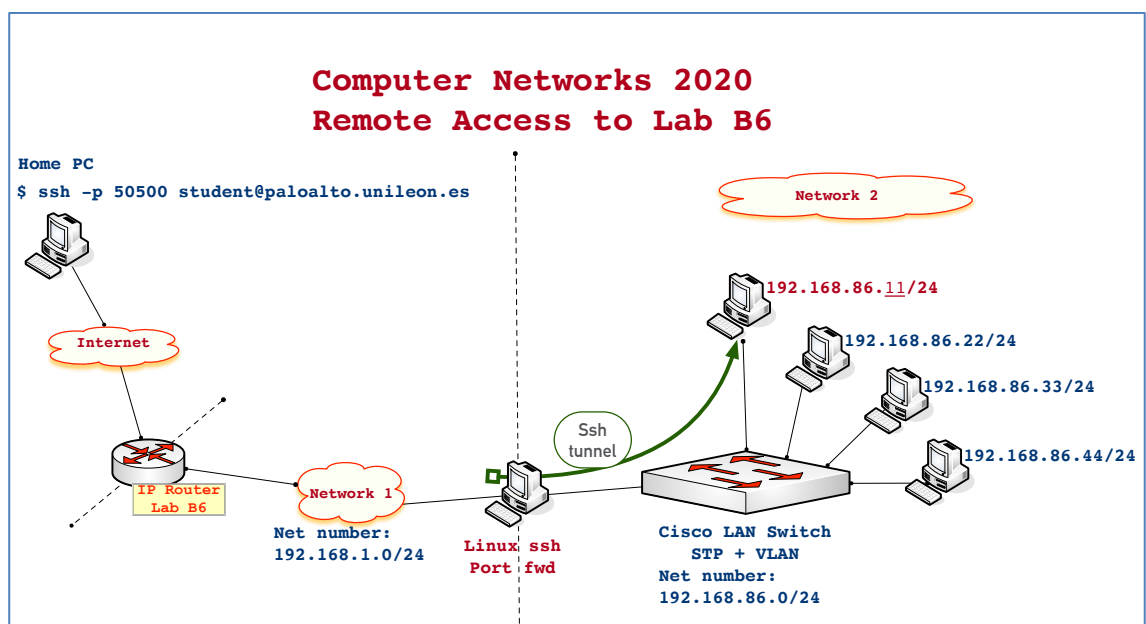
Computer Networks 2020
Remote Access to Lab B6

Home PC
$ ssh -p 50500 student@paloalto.unileon.es

Network 2

192.168.86.11/24
192.168.86.22/24
192.168.86.33/24
192.168.86.44/24

Internet

Ssh tunnel

IP Router Lab B6

Network 1

Net number:
192.168.1.0/24

Linux ssh
Port fwd

Cisco LAN Switch
STP + VLAN
Net number:
192.168.86.0/24